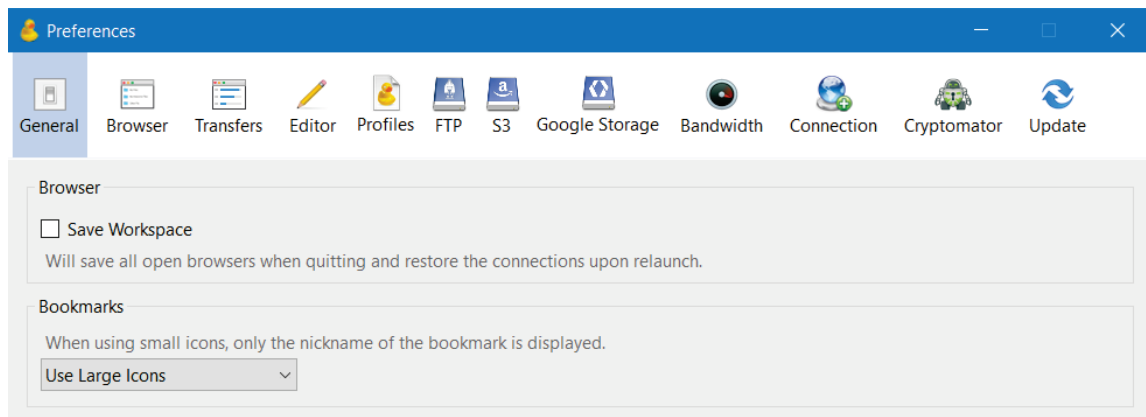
Preferences

General Browser Transfers Editor Profiles FTP S3 Google Storage Bandwidth Connection Cryptomator Update

Browser

Save Workspace

Will save all open browsers when quitting and restore the connections upon relaunch.

Bookmarks

When using small icons, only the nickname of the bookmark is displayed.

Use Large Icons